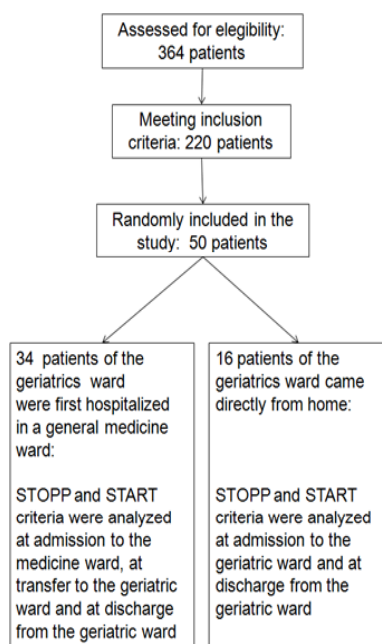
Assessed for elegibility: 364 patients

Meeting inclusion criteria: 220 patients

Randomly included in the study: 50 patients

34 patients of the geriatrics ward were first hospitalized in a general medicine ward:

STOPP and START criteria were analyzed at admission to the medicine ward, at transfer to the geriatric ward and at discharge from the geriatric ward

16 patients of the geriatrics ward came directly from home:

STOPP and START criteria were analyzed at admission to the geriatric ward and at discharge from the geriatric ward